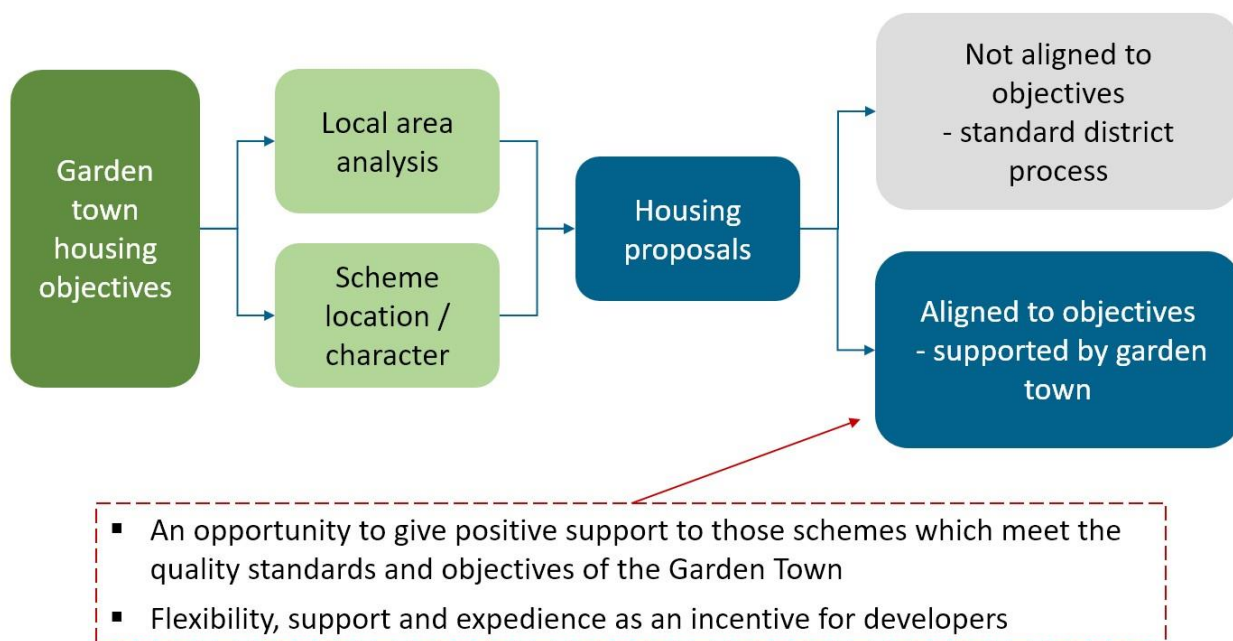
Garden town housing objectives

Local area analysis

Scheme location / character

Housing proposals

Not aligned to objectives
- standard district process

Aligned to objectives
- supported by garden town

▪ An opportunity to give positive support to those schemes which meet the quality standards and objectives of the Garden Town

▪ Flexibility, support and expedience as an incentive for developers